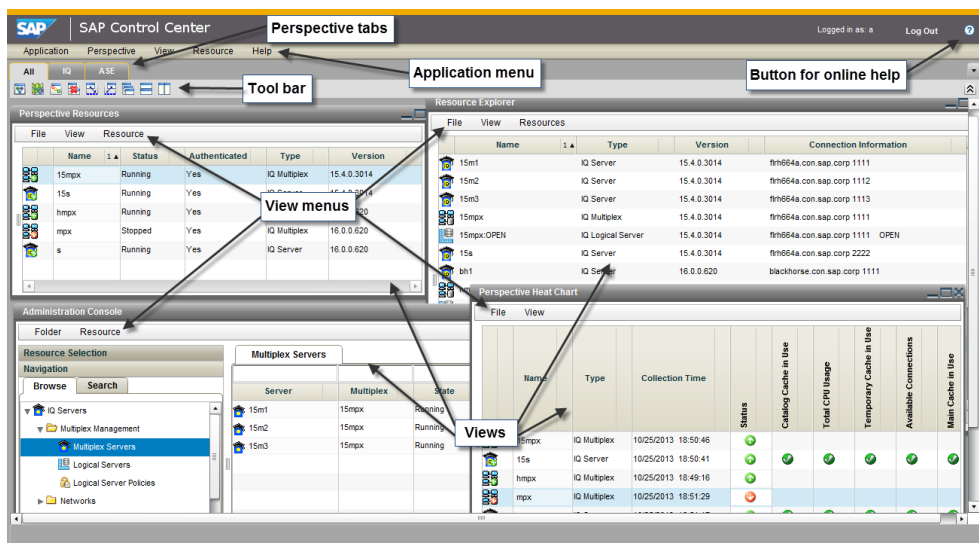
SAP Control Center

Perspective tabs

Logged in as: a

Log Out

Application Perspective View Resource Help

Application menu

All IQ ASE

Tool bar

Button for online help

Perspective Resources

File View Resource

| Name | 1▲ | Status | Authenticated | Type | Version |
|---|---|---|---|---|---|
| 15mpx | | Running | Yes | IQ Multiplex | 15.4.0.3014 |
| 15s | | Running | Yes | IQ Server | 15.4.0.3014 |
| hmpx | | Running | Yes | | 620 |
| mpx | | Stopped | Yes | IQ Multiplex | 16.0.0.620 |
| s | | Running | Yes | IQ Server | 16.0.0.620 |

View menus

Resource Explorer

File View Resources

| Name | 1▲ | Type | Version | Connection Information |
|---|---|---|---|---|
| 15m1 | | IQ Server | 15.4.0.3014 | flrh664a.con.sap.corp 1111 |
| 15m2 | | IQ Server | 15.4.0.3014 | flrh664a.con.sap.corp 1112 |
| 15m3 | | IQ Server | 15.4.0.3014 | flrh664a.con.sap.corp 1113 |
| 15mpx | | IQ Multiplex | 15.4.0.3014 | flrh664a.con.sap.corp 1111 |
| 15mpx:OPEN | | IQ Logical Server | 15.4.0.3014 | flrh664a.con.sap.corp 1111 OPEN |
| 15s | | IQ Server | 15.4.0.3014 | flrh664a.con.sap.corp 2222 |
| bh1 | | IQ Server | 16.0.0.620 | blackhorse.con.sap.corp 1111 |

Perspective Heat Chart

File View

| Name | Type | Collection Time | Status | Catalog Cache in Use | Total CPU Usage | Temporary Cache in Use | Available Connections | Main Cache in Use |
|---|---|---|---|---|---|---|---|---|
| 15mpx | IQ Multiplex | 10/25/2013 18:50:46 | | | | | | |
| 15s | IQ Server | 10/25/2013 18:50:41 | | | | | | |
| hmpx | IQ Multiplex | 10/25/2013 18:49:16 | | | | | | |
| mpx | IQ Multiplex | 10/25/2013 18:51:29 | | | | | | |

Views

Administration Console

Folder Resource

Resource Selection

Navigation

Browse Search

IQ Servers
Multiplex Management
Multiplex Servers
Logical Servers
Logical Server Policies
Networks

Multiplex Servers

| Server | Multiplex | State |
|---|---|---|
| 15m1 | 15mpx | Running |
| 15m2 | 15mpx | Running |
| 15m3 | 15mpx | Running |